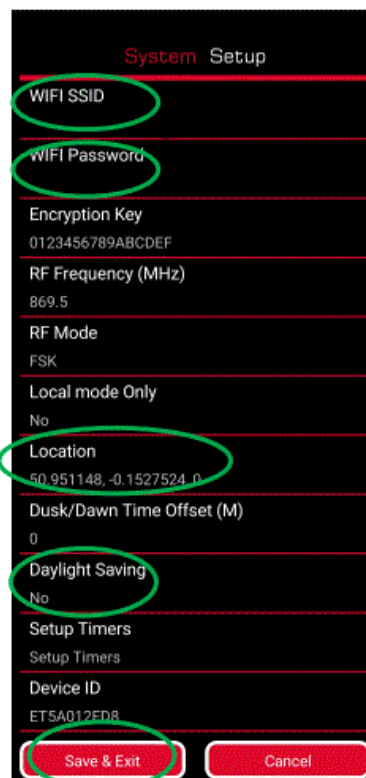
System Setup

WIFI SSID

WIFI Password

Encryption Key
0123456789ABCDEF

RF Frequency (MHz)
869.5

RF Mode
FSK

Local mode Only
No

Location
50.951148, -0.1527524, 0

Dusk/Dawn Time Offset (M)
0

Daylight Saving
No

Setup Timers
Setup Timers

Device ID
ET5A012ED8

Save & Exit

Cancel